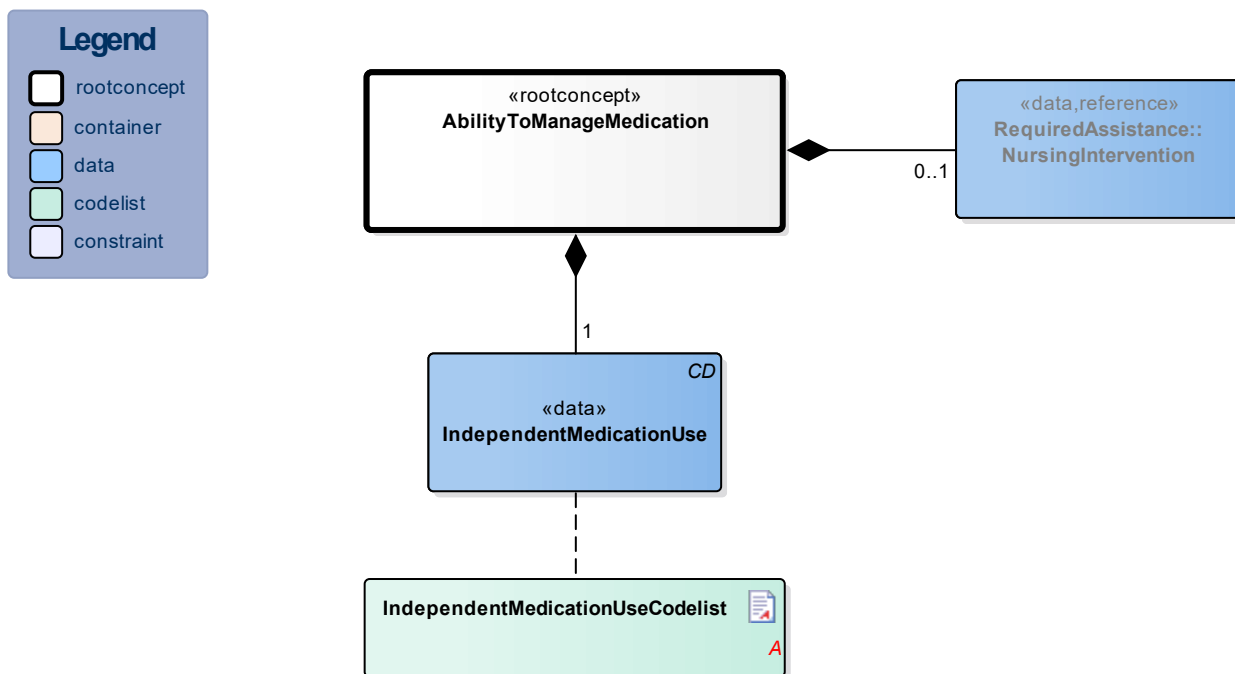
Legend
rootconcept
container
data
codelist
constraint

«rootconcept»
AbilityToManageMedication

«data,reference»
RequiredAssistance::
NursingIntervention

0..1

1

CD
«data»
IndependentMedicationUse

IndependentMedicationUseCodelist
A